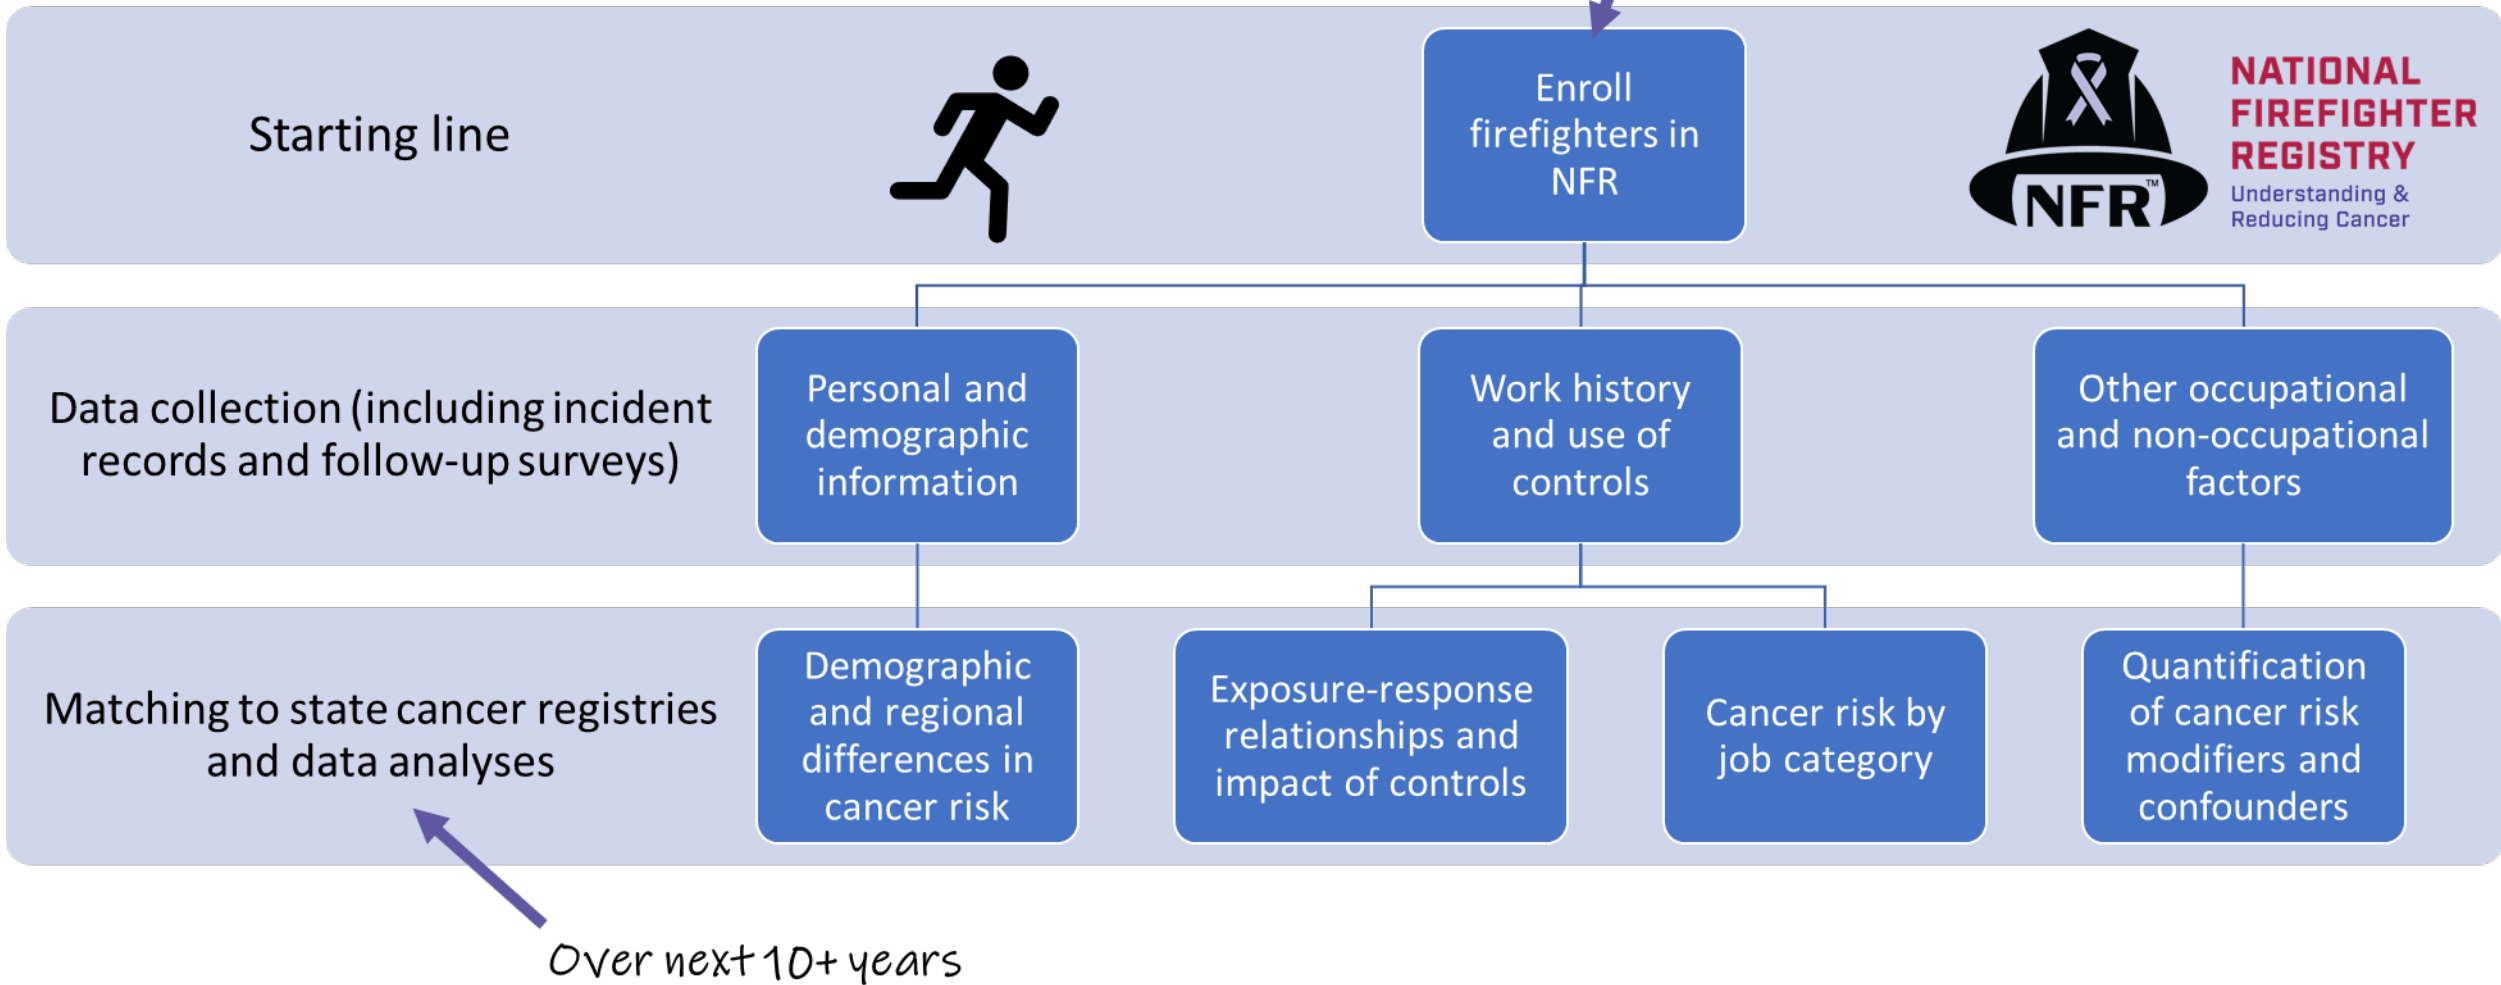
Starting line

Enroll firefighters in NFR

NFR™

NATIONAL FIREFIGHTER REGISTRY
Understanding & Reducing Cancer

Data collection (including incident records and follow-up surveys)

Personal and demographic information

Work history and use of controls

Other occupational and non-occupational factors

Matching to state cancer registries and data analyses

Demographic and regional differences in cancer risk

Exposure-response relationships and impact of controls

Cancer risk by job category

Quantification of cancer risk modifiers and confounders

Over next 10+ years